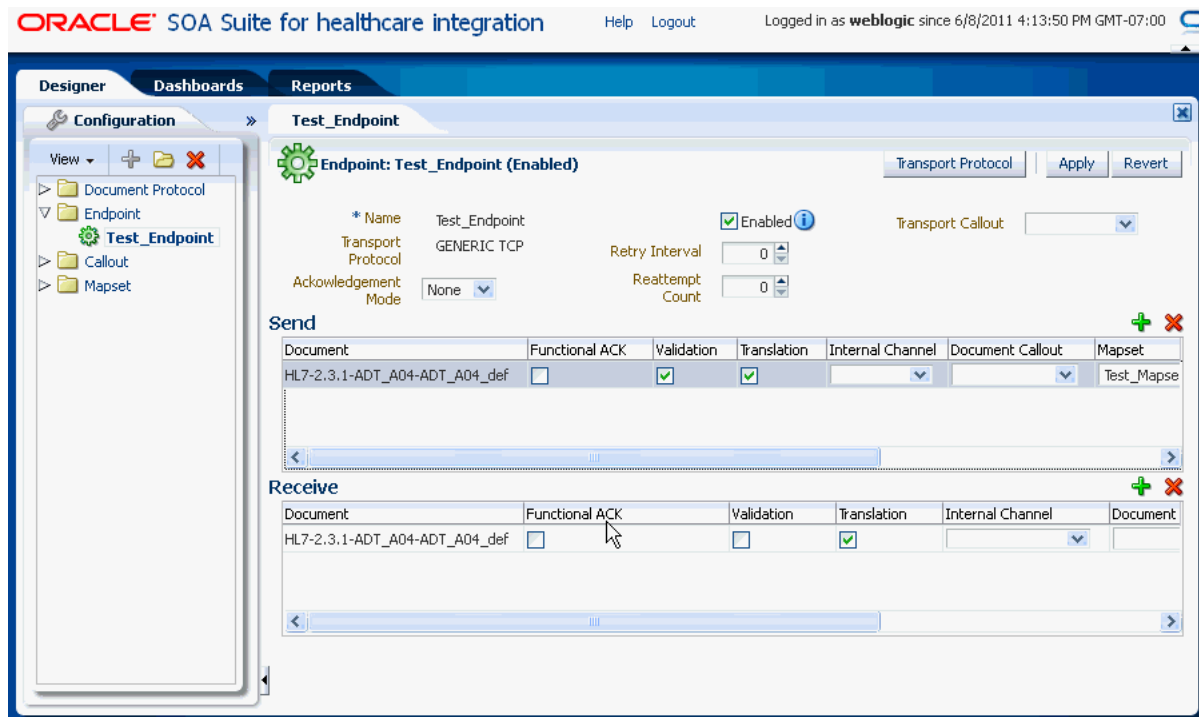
ORACLE SOA Suite for healthcare integration Help Logout Logged in as weblogic since 6/8/2011 4:13:50 PM GMT-07:00

Designer Dashboards Reports

Configuration »

View

Document Protocol
Endpoint
Test_Endpoint
Callout
Mapset

Test_Endpoint

Endpoint: Test_Endpoint (Enabled)

Transport Protocol Apply Revert

* Name Test_Endpoint
Enabled
Transport Callout
Transport Protocol GENERIC TCP
Retry Interval 0
Ackowledgement Mode None
Reattempt Count 0

Send

| Document | Functional ACK | Validation | Translation | Internal Channel | Document Callout | Mapset |
|---|---|---|---|---|---|---|
| HL7-2.3.1-ADT_A04-ADT_A04_def | | | | | | Test_Mapse |

Receive

| Document | Functional ACK | Validation | Translation | Internal Channel | Document |
|---|---|---|---|---|---|
| HL7-2.3.1-ADT_A04-ADT_A04_def | | | | | |